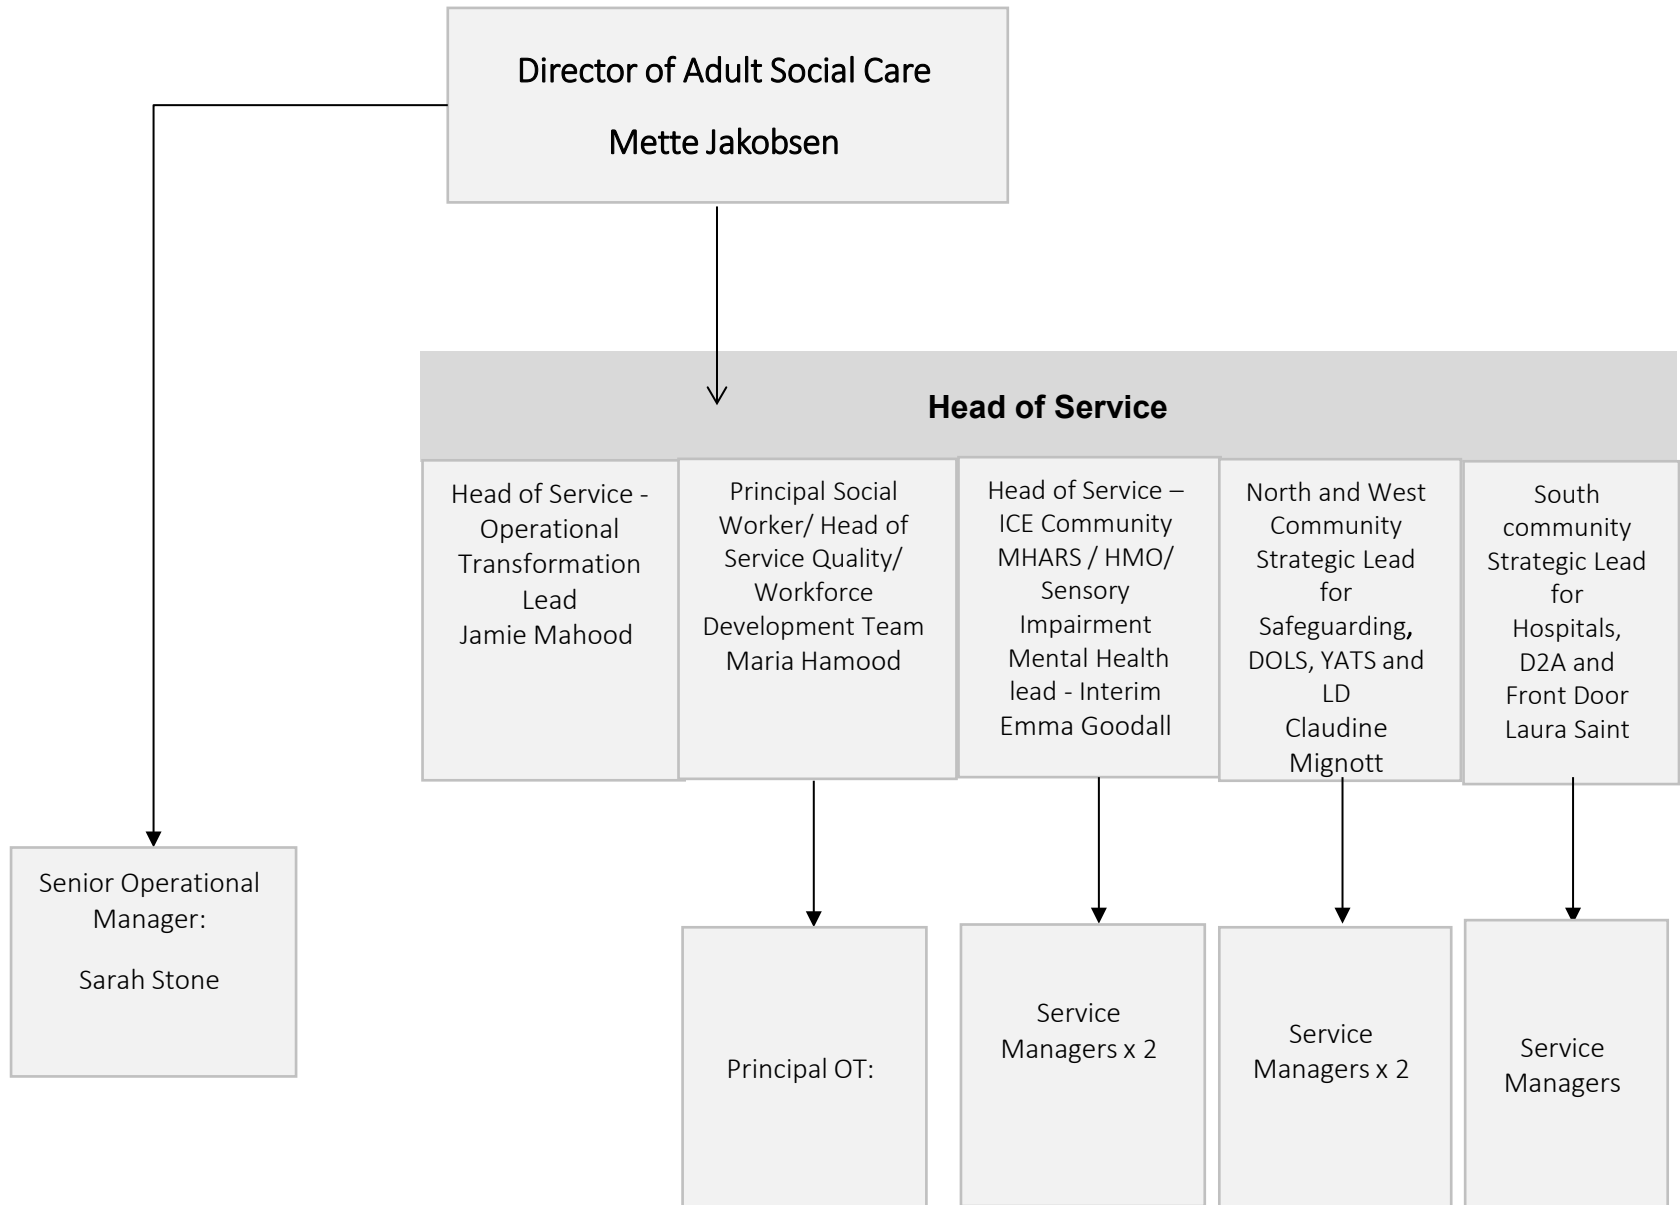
Director of Adult Social Care

Mette Jakobsen

Head of Service

Head of Service - Operational Transformation Lead
Jamie Mahood

Principal Social Worker/ Head of Service Quality/ Workforce Development Team
Maria Hamood

Head of Service – ICE Community MHARS / HMO/ Sensory Impairment Mental Health lead - Interim
Emma Goodall

North and West Community Strategic Lead for Safeguarding, DOLS, YATS and LD
Claudine Mignott

South community Strategic Lead for Hospitals, D2A and Front Door
Laura Saint

Senior Operational Manager:

Sarah Stone

Principal OT:

Service Managers x 2

Service Managers x 2

Service Managers